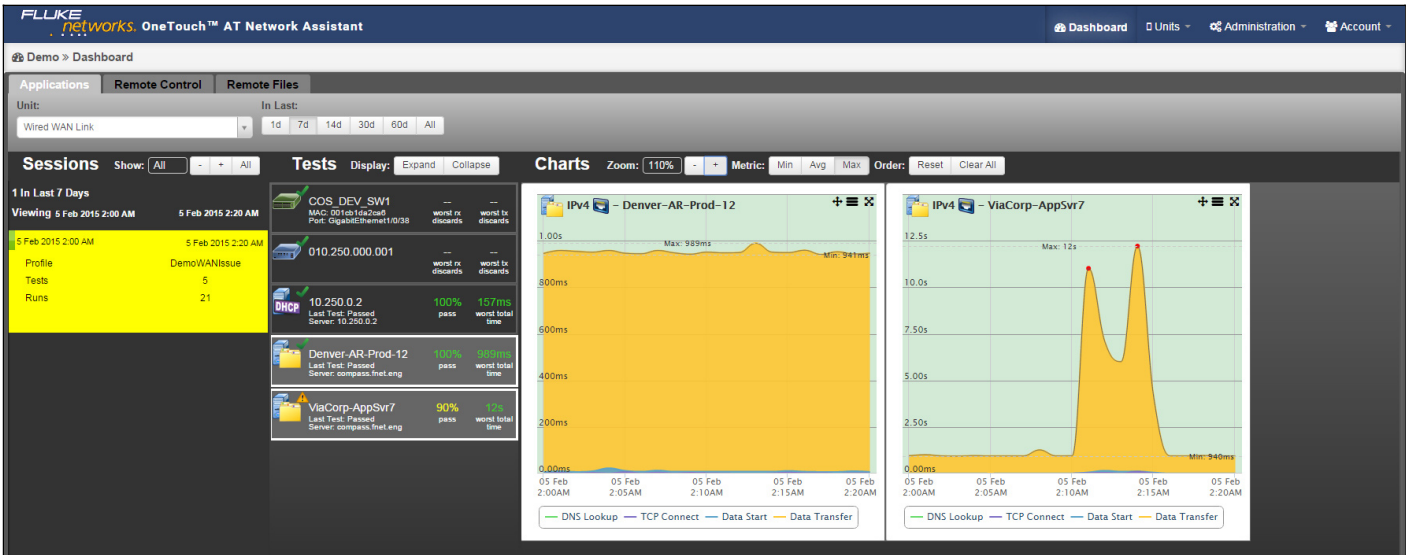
FLUKE networks. OneTouch™ AT Network Assistant

Dashboard   Units   Administration   Account

Demo » Dashboard

Applications   Remote Control   Remote Files

Unit:
Wired WAN Link

In Last:
1d   7d   14d   30d   60d   All

Sessions   Show: All   -   +   All

1 In Last 7 Days
Viewing 5 Feb 2015 2:00 AM   5 Feb 2015 2:20 AM

5 Feb 2015 2:00 AM   5 Feb 2015 2:20 AM
Profile   DemoWANIssue
Tests   5
Runs   21

Tests   Display: Expand   Collapse

COS_DEV_SW1
MAC: 001cb1da2ca6
Port: GigabitEthernet1/0/38
-- worst rx discards   -- worst tx discards

010.250.000.001
-- worst rx discards   -- worst tx discards

DHCP
10.250.0.2
Last Test: Passed
Server: 10.250.0.2
100% pass   157ms worst total time

Denver-AR-Prod-12
Last Test: Passed
Server: compass.fnet.eng
100% pass   989ms worst total time

ViaCorp-AppSvr7
Last Test: Passed
Server: compass.fnet.eng
90% pass   12s worst total time

Charts   Zoom: 110%   -   +   Metric: Min   Avg   Max   Order: Reset   Clear All

IPv4 - Denver-AR-Prod-12
1.00s
Max: 989ms
Min: 941ms
800ms
600ms
400ms
200ms
0.00ms
05 Feb 2:00AM   05 Feb 2:05AM   05 Feb 2:10AM   05 Feb 2:15AM   05 Feb 2:20AM
DNS Lookup   TCP Connect   Data Start   Data Transfer

IPv4 - ViaCorp-AppSvr7
12.5s
Max: 12s
10.0s
7.50s
5.00s
2.50s
Min: 940ms
0.00ms
05 Feb 2:00AM   05 Feb 2:05AM   05 Feb 2:10AM   05 Feb 2:15AM   05 Feb 2:20AM
DNS Lookup   TCP Connect   Data Start   Data Transfer